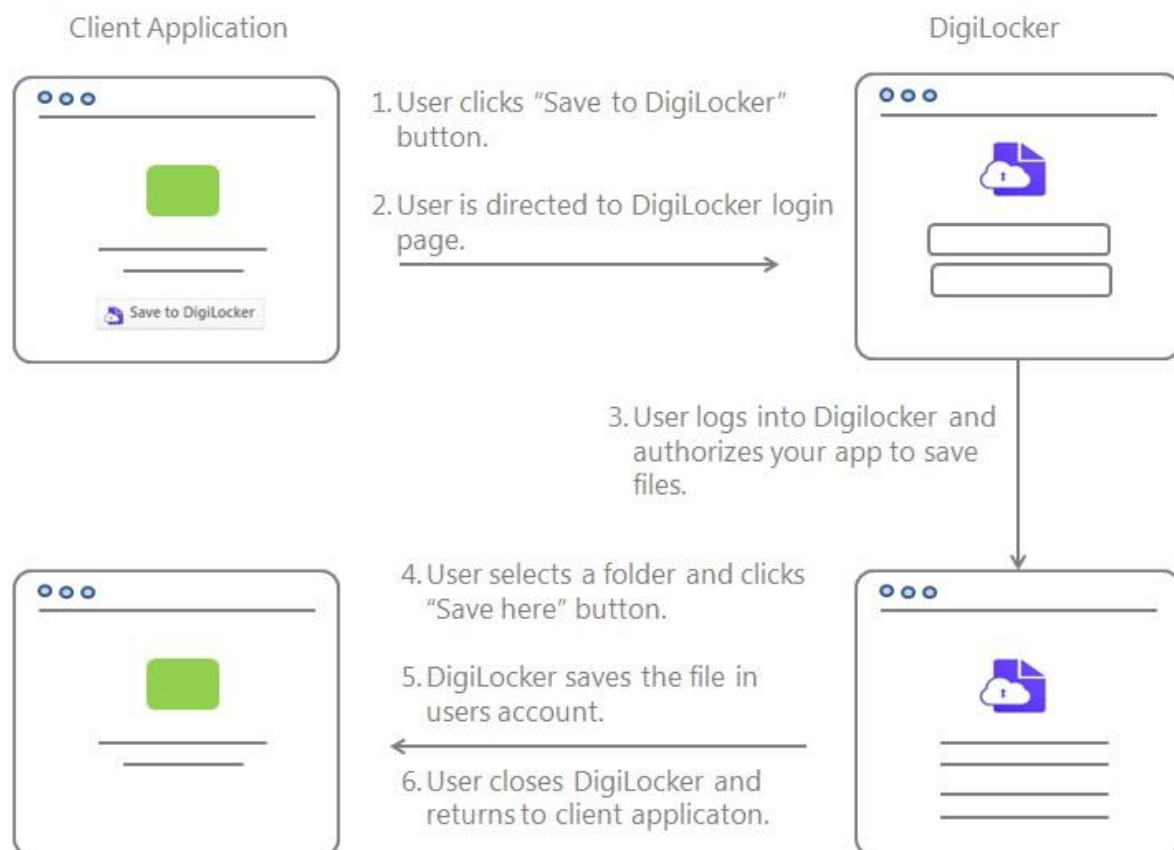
Client Application

DigiLocker

Save to DigiLocker

1. User clicks "Save to DigiLocker" button.

2. User is directed to DigiLocker login page.

3. User logs into Digilocker and authorizes your app to save files.

4. User selects a folder and clicks "Save here" button.

5. DigiLocker saves the file in users account.

6. User closes DigiLocker and returns to client applicaton.